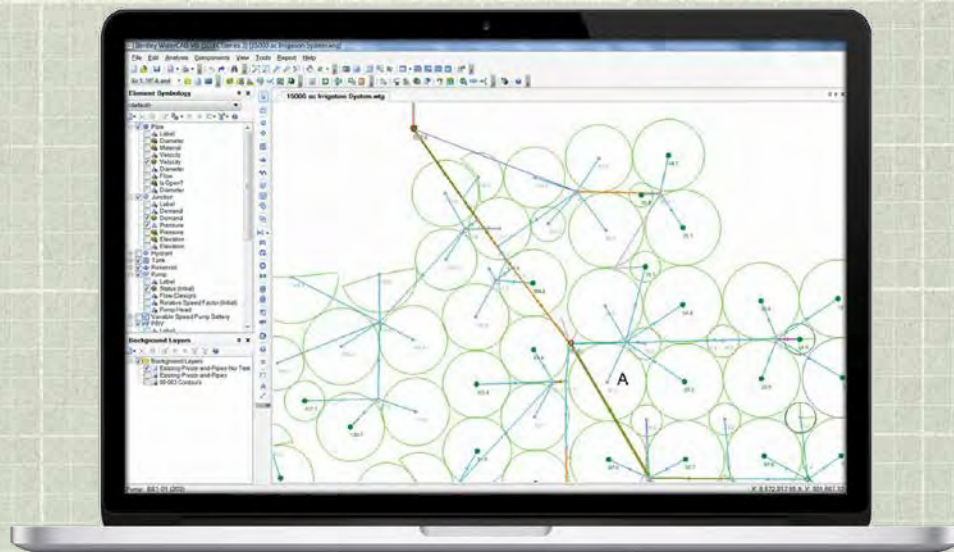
Bentley WaterCAD V8i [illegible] [15000 ac Irrigation System.wtg]
File Edit Analysis Components View Tools Report Help
Element Symbology
<default>
Pipe
Label
Diameter
Material
Velocity
Velocity
Diameter
Flow
Is Open?
Diameter
Junction
Label
Demand
Demand
Pressure
Pressure
Elevation
Elevation
Hydrant
Tank
Reservoir
Pump
Label
Status (Initial)
Flow (Design)
Relative Speed Factor (Initial)
Pump Head
Variable Speed Pump Battery
PBV
Background Layers
Background Layers
Existing Pivots and Pipes No Text
Existing Pivots and Pipes
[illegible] Contours
15000 ac Irrigation System.wtg
A
Pump: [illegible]
X: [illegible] Y: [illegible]